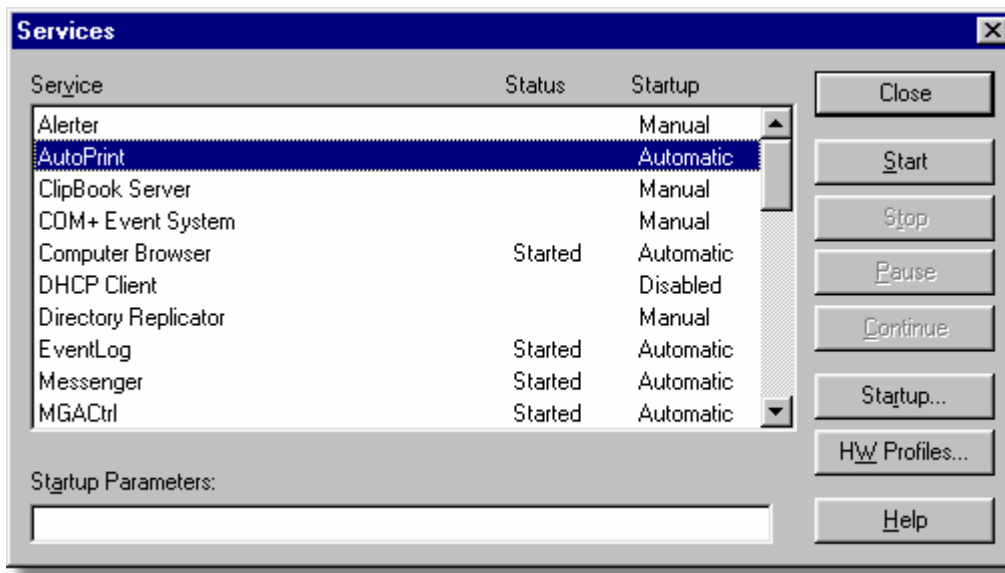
Services

| Service | Status | Startup |
|---|---|---|
| Alerter | | Manual |
| AutoPrint | | Automatic |
| ClipBook Server | | Manual |
| COM+ Event System | | Manual |
| Computer Browser | Started | Automatic |
| DHCP Client | | Disabled |
| Directory Replicator | | Manual |
| EventLog | Started | Automatic |
| Messenger | Started | Automatic |
| MGACtrl | Started | Automatic |

Close
Start
Stop
Pause
Continue
Startup...
HW Profiles...

Startup Parameters:

Help